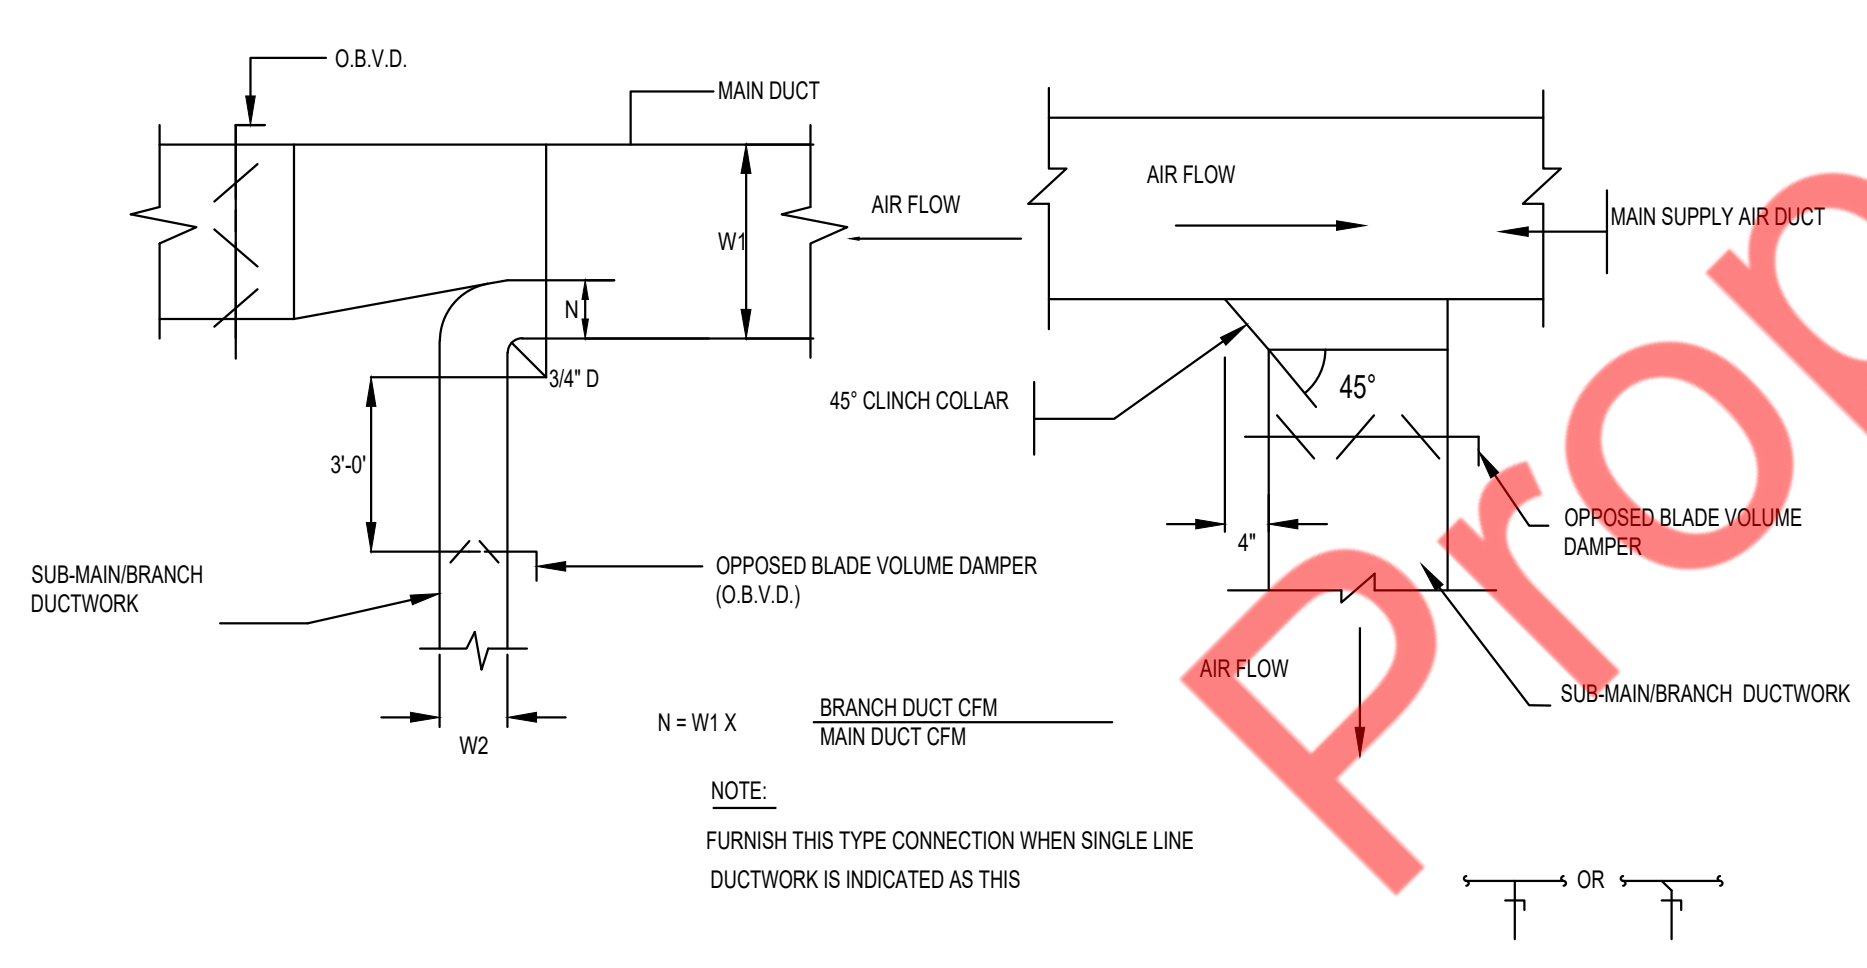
O.B.V.D.

MAIN DUCT

W1

AIR FLOW

N

3/4" D

3'-0'

SUB-MAIN/BRANCH DUCTWORK

OPPOSED BLADE VOLUME DAMPER (O.B.V.D.)

W2

AIR FLOW

MAIN SUPPLY AIR DUCT

45° CLINCH COLLAR

45°

OPPOSED BLADE VOLUME DAMPER

4"

AIR FLOW

SUB-MAIN/BRANCH DUCTWORK

N = W1 X $\frac{\text{BRANCH DUCT CFM}}{\text{MAIN DUCT CFM}}$

NOTE:

FURNISH THIS TYPE CONNECTION WHEN SINGLE LINE DUCTWORK IS INDICATED AS THIS

OR

Pro